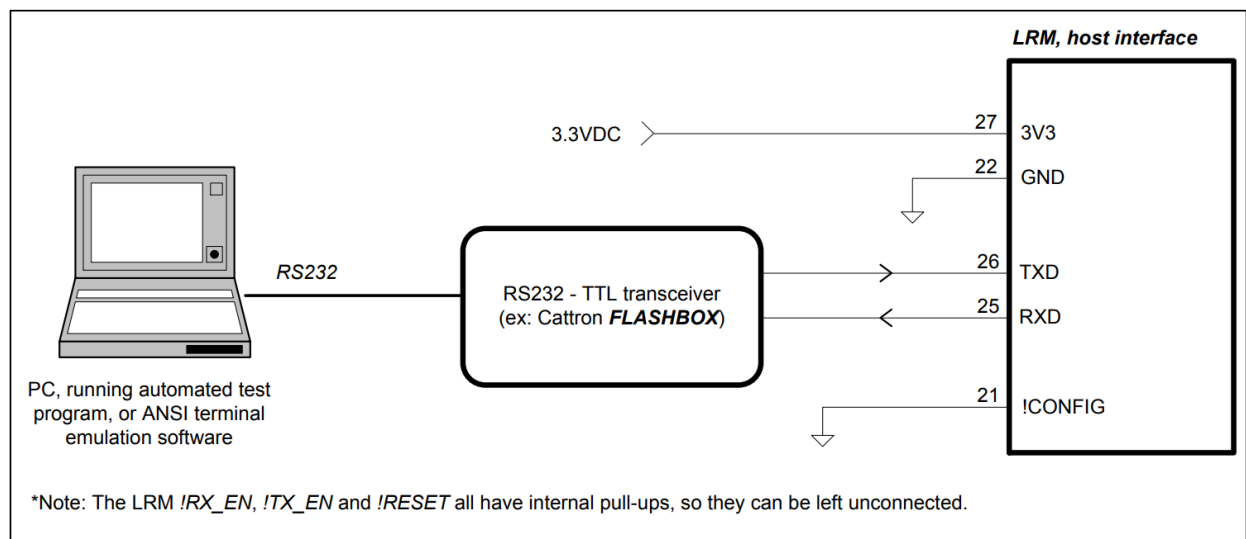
LRM, host interface

3.3VDC

27 3V3

22 GND

RS232

RS232 - TTL transceiver
(ex: Cattron FLASHBOX)

26 TXD

25 RXD

21 !CONFIG

PC, running automated test program, or ANSI terminal emulation software

*Note: The LRM !RX_EN, !TX_EN and !RESET all have internal pull-ups, so they can be left unconnected.